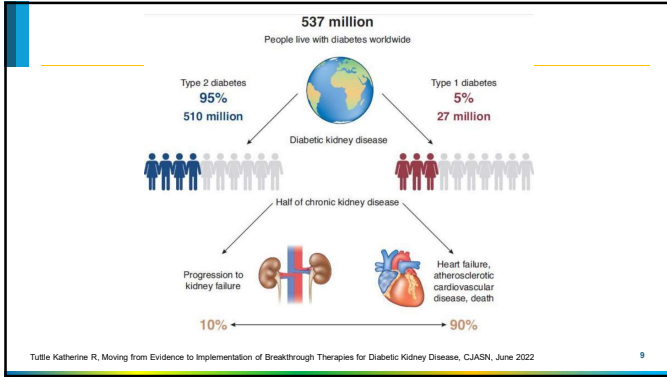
537 million
People live with diabetes worldwide

Type 2 diabetes
95%
510 million

Type 1 diabetes
5%
27 million

Diabetic kidney disease

Half of chronic kidney disease

Progression to kidney failure

Heart failure, atherosclerotic cardiovascular disease, death

10%

90%

Tuttle Katherine R, Moving from Evidence to Implementation of Breakthrough Therapies for Diabetic Kidney Disease, CJASN, June 2022

9